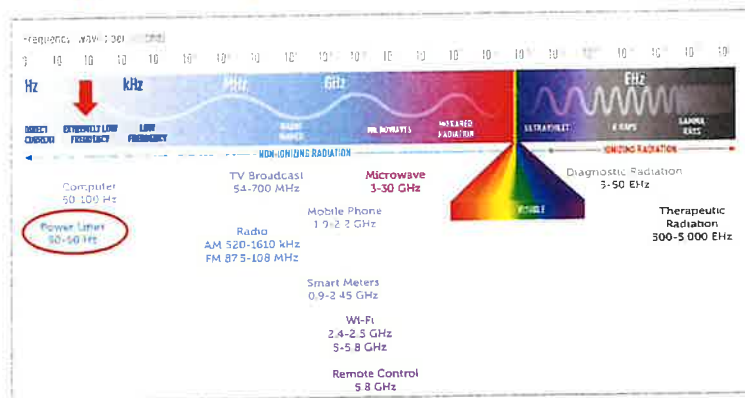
Frequency (waves/ sec) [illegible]

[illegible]

Hz

kHz

MHz

GHz

EHz

DIRECT CURRENT

EXTREMELY LOW FREQUENCY

LOW FREQUENCY

RADIO WAVES

MICROWAVES

INFRARED RADIATION

ULTRAVIOLET

X-RAYS

GAMMA RAYS

NON-IONIZING RADIATION

IONIZING RADIATION

VISIBLE

Computer
50-100 Hz

Power Lines
50-60 Hz

TV Broadcast
54-700 MHz

Radio
AM 520-1610 kHz
FM 87.5-108 MHz

Microwave
3-30 GHz

Mobile Phone
1.9-2.2 GHz

Smart Meters
0.9-2.45 GHz

Wi-Fi
2.4-2.5 GHz
5-5.8 GHz

Remote Control
5.8 GHz

Diagnostic Radiation
3-50 EHz

Therapeutic Radiation
300-5,000 EHz